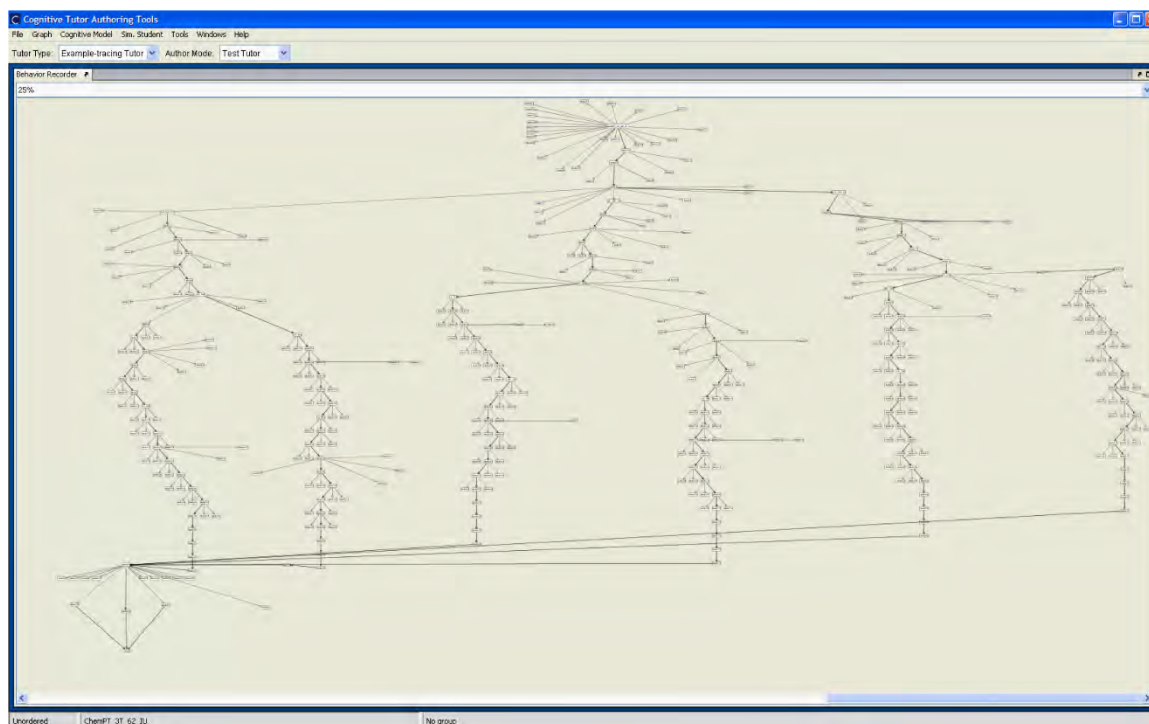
Cognitive Tutor Authoring Tools

File Graph Cognitive Model Sim. Student Tools Windows Help

Tutor Type: Example-tracing Tutor Author Mode: Test Tutor

Behavior Recorder

25%

Unordered ChemPT_3T_62_3U No group